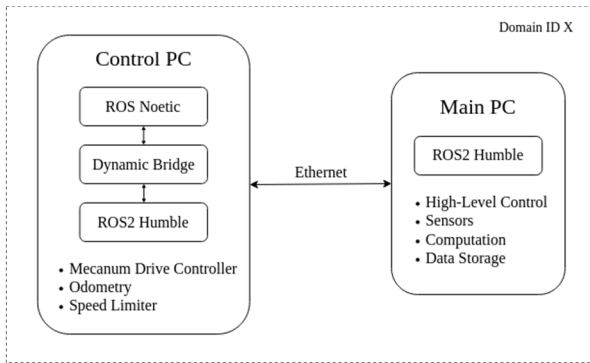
Domain ID X

Control PC

ROS Noetic

Dynamic Bridge

ROS2 Humble

- Mecanum Drive Controller
- Odometry
- Speed Limiter

Ethernet

Main PC

ROS2 Humble

- High-Level Control
- Sensors
- Computation
- Data Storage